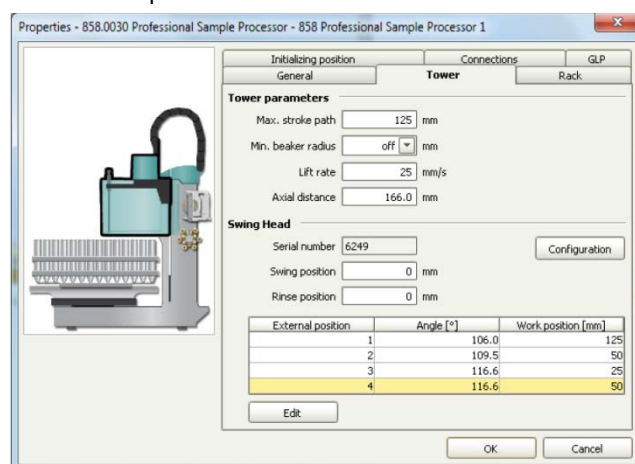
Properties - 858.0030 Professional Sample Processor - 858 Professional Sample Processor 1

Initializing position
Connections
GLP
General
Tower
Rack

Tower parameters

Max. stroke path 125 mm

Min. beaker radius off mm

Lift rate 25 mm/s

Axial distance 166.0 mm

Swing Head

Serial number 6249

Configuration

Swing position 0 mm

Rinse position 0 mm

| External position | Angle [°] | Work position [mm] |
|---|---|---|
| 1 | 106.0 | 125 |
| 2 | 109.5 | 50 |
| 3 | 116.6 | 25 |
| 4 | 116.6 | 50 |

Edit

OK
Cancel